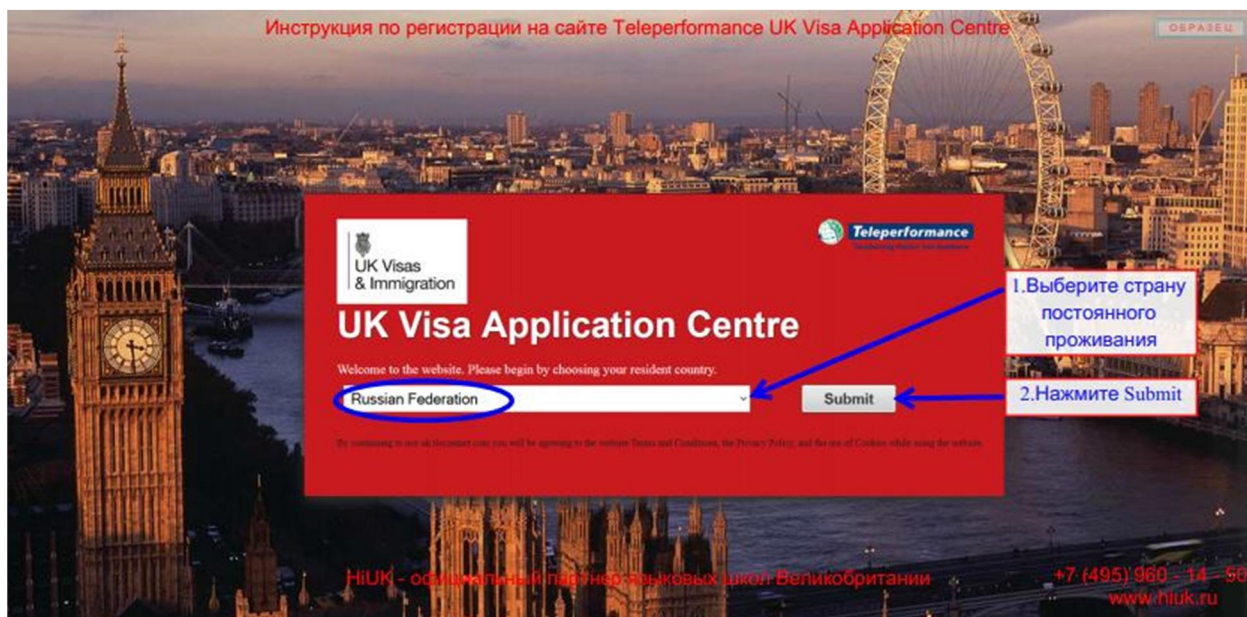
Инструкция по регистрации на сайте Teleperformance UK Visa Application Centre

ОБРАЗЕЦ

UK Visas & Immigration

Teleperformance

UK Visa Application Centre

Welcome to the website. Please begin by choosing your resident country.

Russian Federation

Submit

By continuing to use uk.tlscontact.com you will be agreeing to the website Terms and Conditions, the Privacy Policy, and the use of Cookies while using the website.

1.Выберите страну постоянного проживания

2.Нажмите Submit

HiUK - официальный партнер языковых школ Великобритании

+7 (495) 960 - 14 - 50
www.hiuk.ru